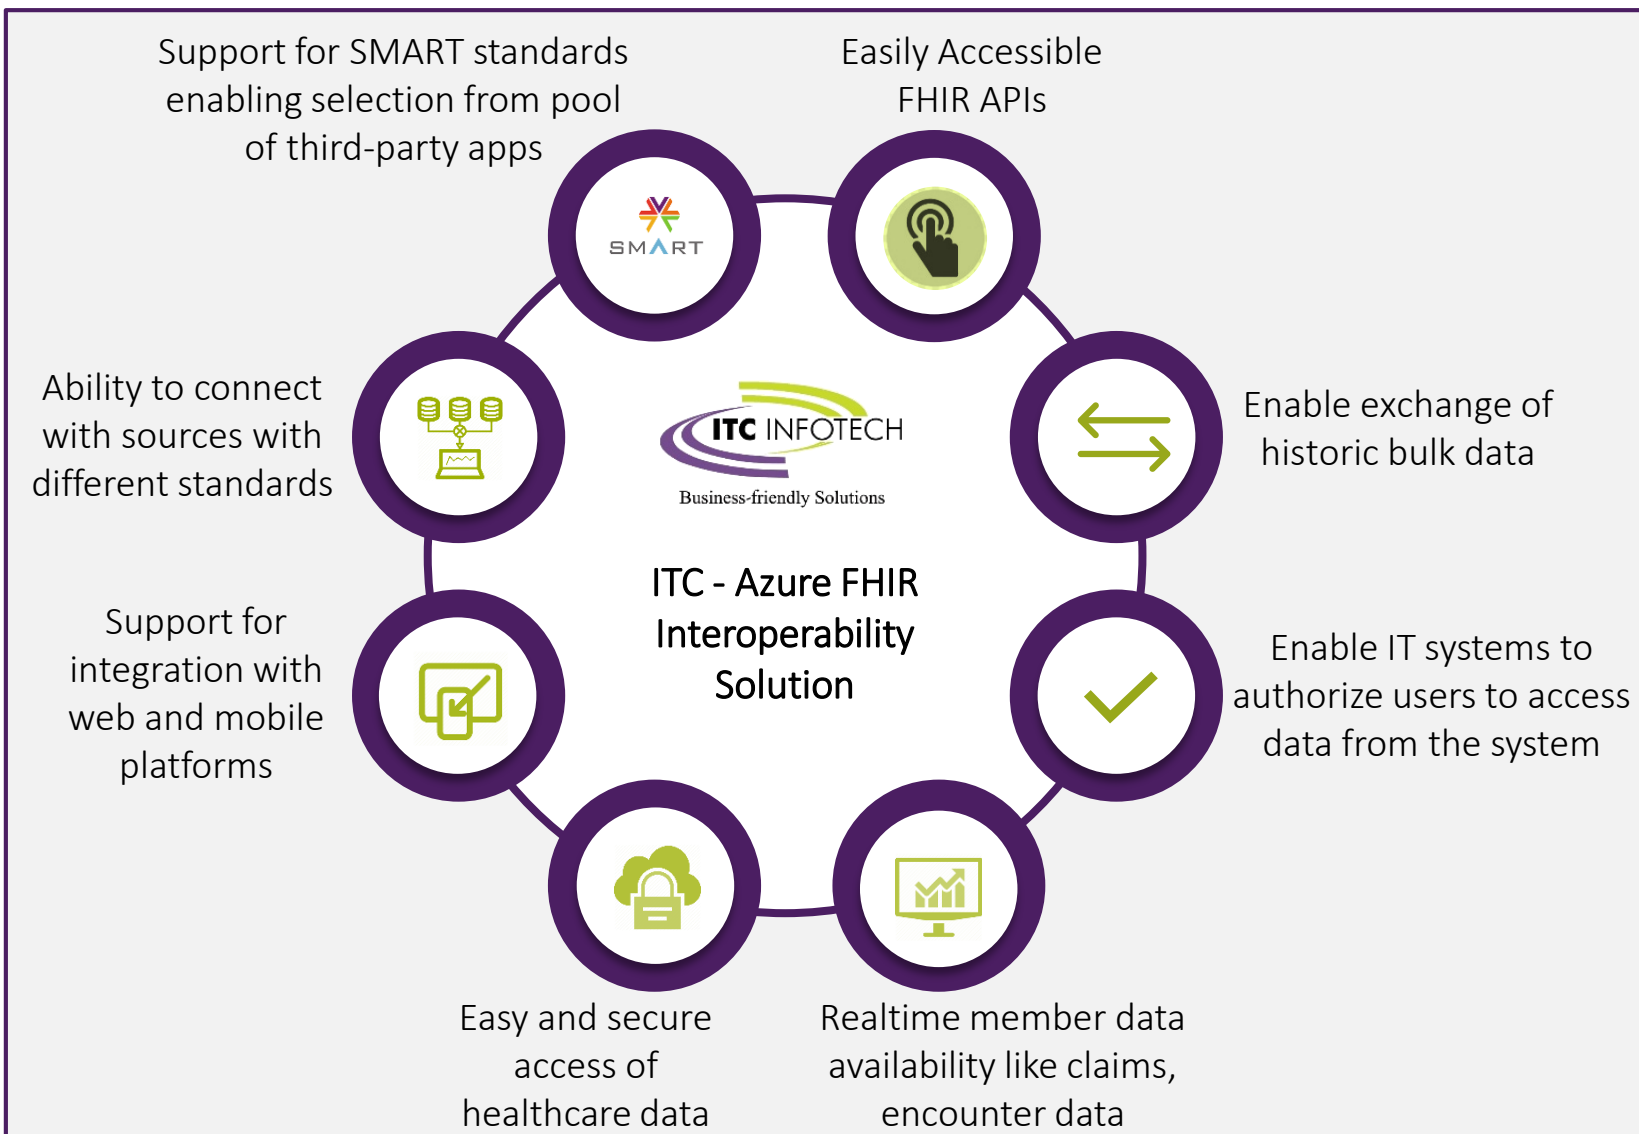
Support for SMART standards enabling selection from pool of third-party apps

Easily Accessible FHIR APIs

SMART

Ability to connect with sources with different standards

ITC INFOTECH

Business-friendly Solutions

Enable exchange of historic bulk data

ITC - Azure FHIR Interoperability Solution

Support for integration with web and mobile platforms

Enable IT systems to authorize users to access data from the system

Easy and secure access of healthcare data

Realtime member data availability like claims, encounter data